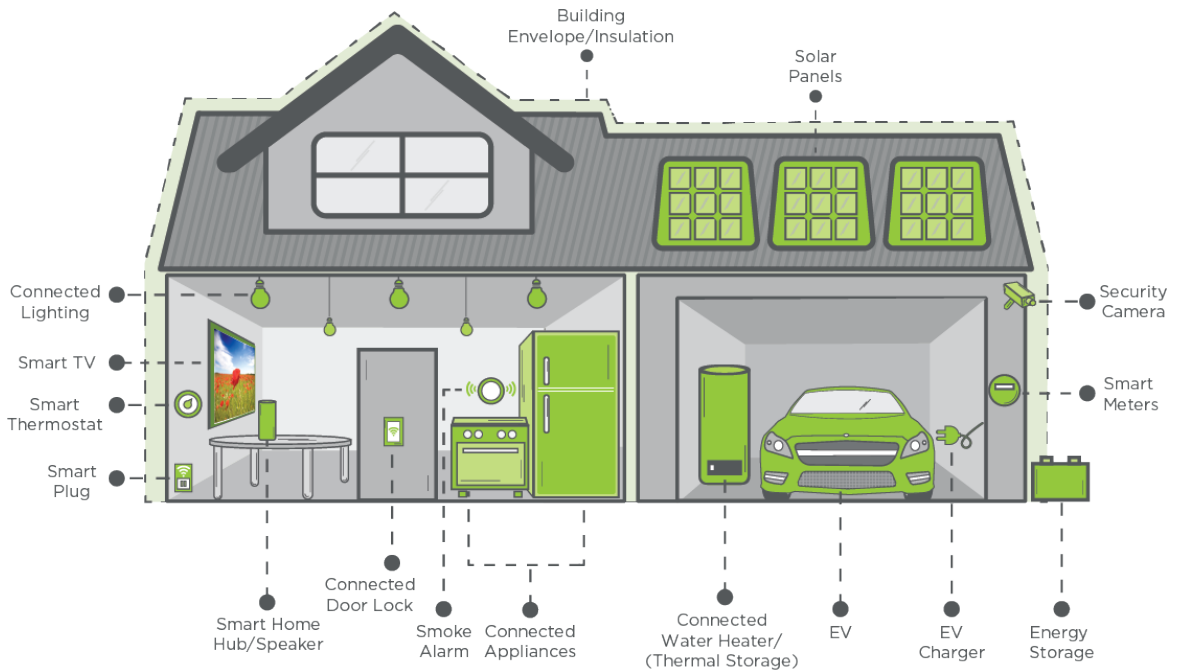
Building Envelope/Insulation

Solar Panels

Connected Lighting

Smart TV

Smart Thermostat

Smart Plug

Security Camera

Smart Meters

Smart Home Hub/Speaker

Connected Door Lock

Smoke Alarm

Connected Appliances

Connected Water Heater/ (Thermal Storage)

EV

EV Charger

Energy Storage